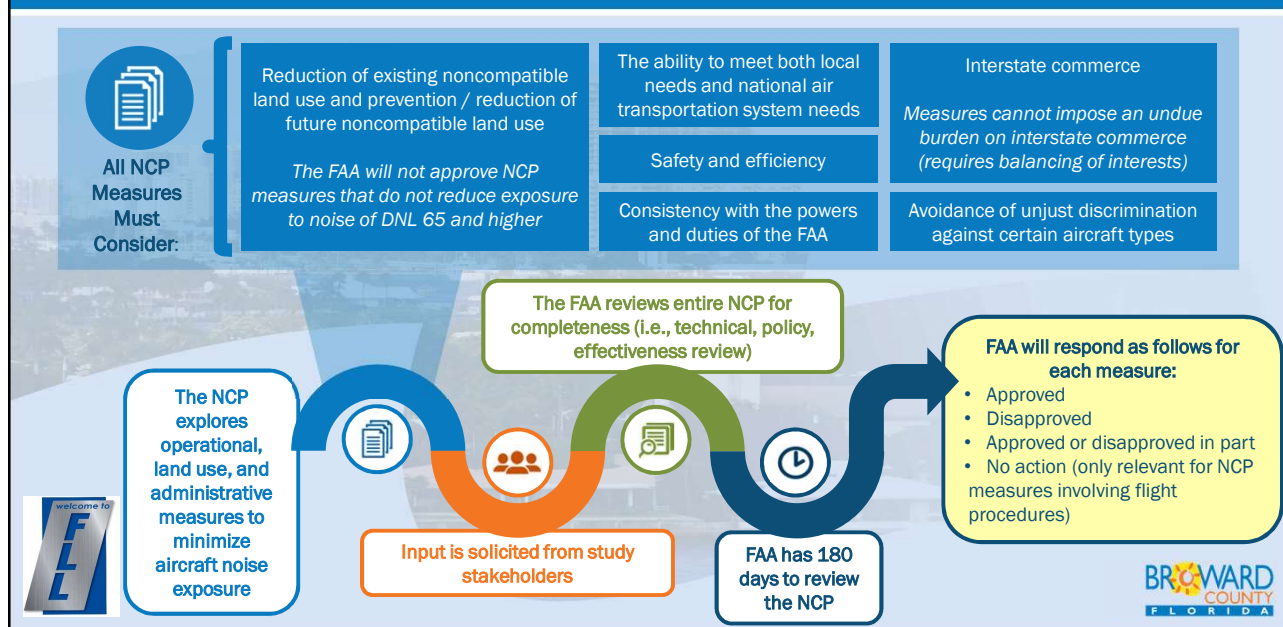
All NCP Measures Must Consider:

Reduction of existing noncompatible land use and prevention / reduction of future noncompatible land use

*The FAA will not approve NCP measures that do not reduce exposure to noise of DNL 65 and higher*

The ability to meet both local needs and national air transportation system needs

Safety and efficiency

Consistency with the powers and duties of the FAA

Interstate commerce

*Measures cannot impose an undue burden on interstate commerce (requires balancing of interests)*

Avoidance of unjust discrimination against certain aircraft types

The NCP explores operational, land use, and administrative measures to minimize aircraft noise exposure

Input is solicited from study stakeholders

The FAA reviews entire NCP for completeness (i.e., technical, policy, effectiveness review)

FAA has 180 days to review the NCP

FAA will respond as follows for each measure:
- Approved
- Disapproved
- Approved or disapproved in part
- No action (only relevant for NCP measures involving flight procedures)

welcome to FLL

BROWARD COUNTY FLORIDA